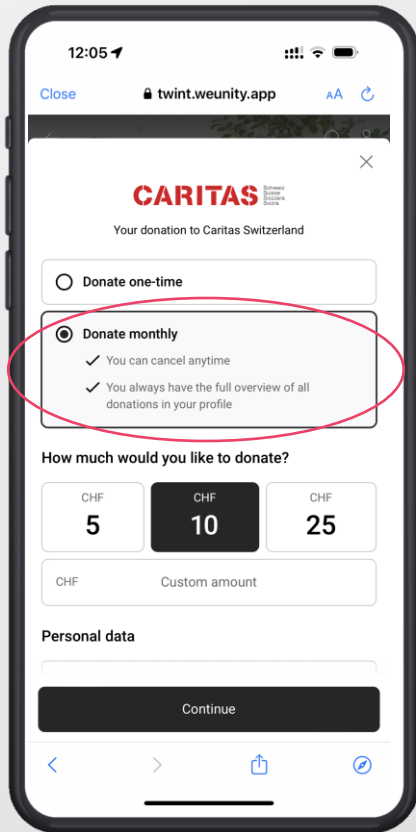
12:05

Close twint.weunity.app AA

CARITAS Schweiz Suisse Svizzera Svizra

Your donation to Caritas Switzerland

Donate one-time

Donate monthly

You can cancel anytime

You always have the full overview of all donations in your profile

How much would you like to donate?

| CHF 5 | CHF 10 | CHF 25 |
|---|---|---|

CHF Custom amount

Personal data

Continue